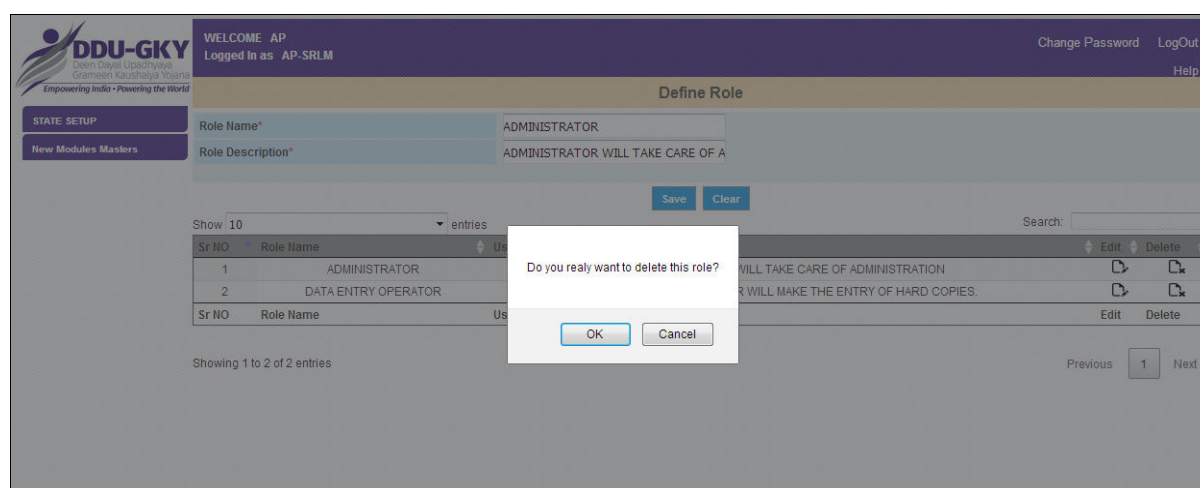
DDU-GKY
Deen Dayal Upadhyaya
Grameen Kaushalya Yojana
Empowering India • Powering the World

WELCOME AP
Logged In as AP-SRLM

Change Password LogOut
Help

STATE SETUP
New Modules Masters

Define Role

Role Name* ADMINISTRATOR
Role Description* ADMINISTRATOR WILL TAKE CARE OF A

Save Clear

Show 10 entries
Search:

| Sr NO | Role Name | Us | | Edit | Delete |
|---|---|---|---|---|---|
| 1 | ADMINISTRATOR | | WILL TAKE CARE OF ADMINISTRATION | | |
| 2 | DATA ENTRY OPERATOR | | R WILL MAKE THE ENTRY OF HARD COPIES. | | |
| Sr NO | Role Name | Us | | Edit | Delete |

Do you realy want to delete this role?
OK Cancel

Showing 1 to 2 of 2 entries
Previous 1 Next